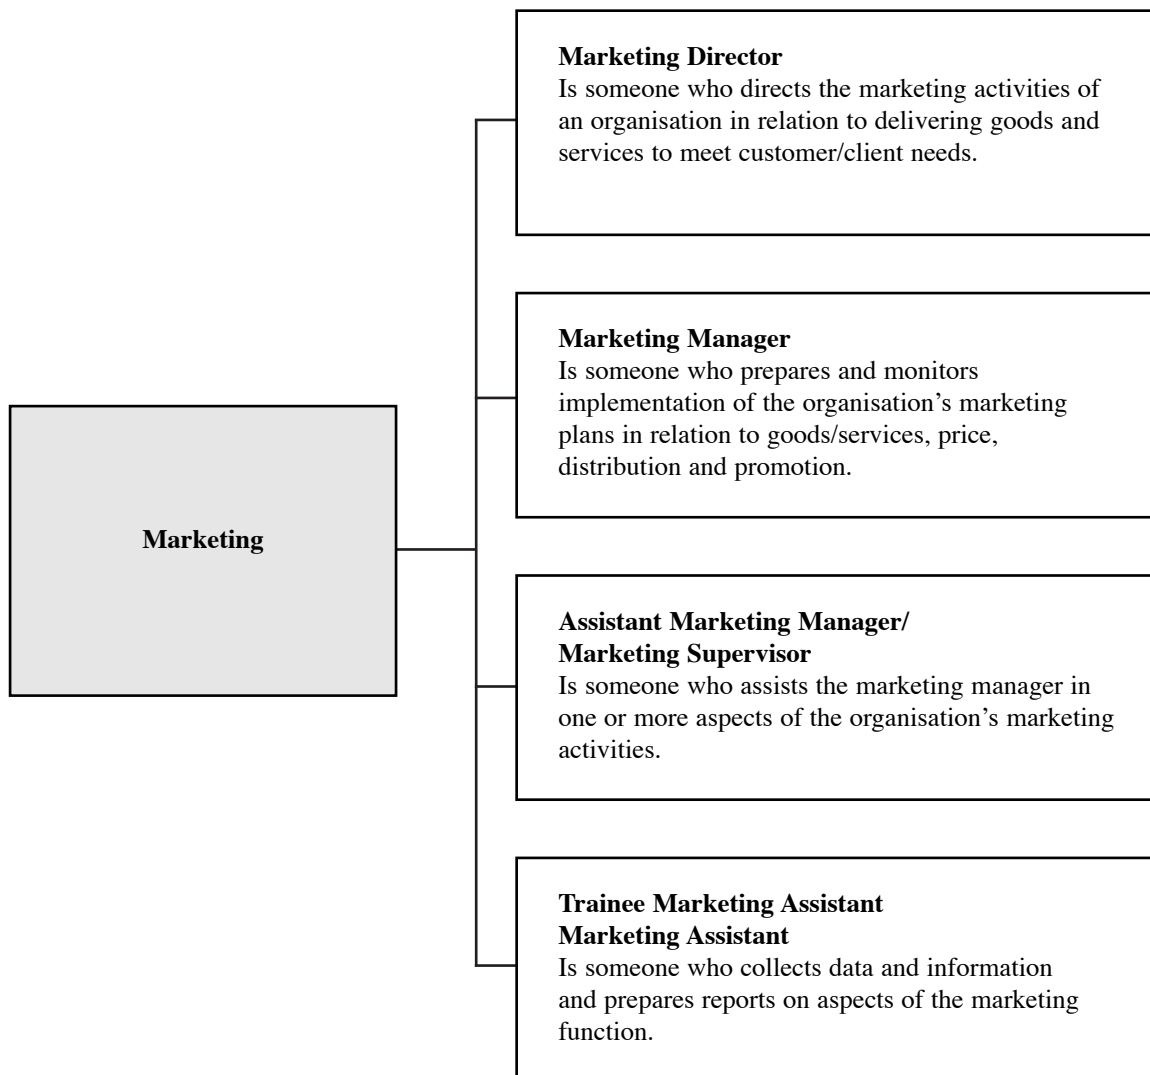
Marketing

Marketing Director
Is someone who directs the marketing activities of an organisation in relation to delivering goods and services to meet customer/client needs.

Marketing Manager
Is someone who prepares and monitors implementation of the organisation’s marketing plans in relation to goods/services, price, distribution and promotion.

Assistant Marketing Manager/
Marketing Supervisor
Is someone who assists the marketing manager in one or more aspects of the organisation’s marketing activities.

Trainee Marketing Assistant
Marketing Assistant
Is someone who collects data and information and prepares reports on aspects of the marketing function.